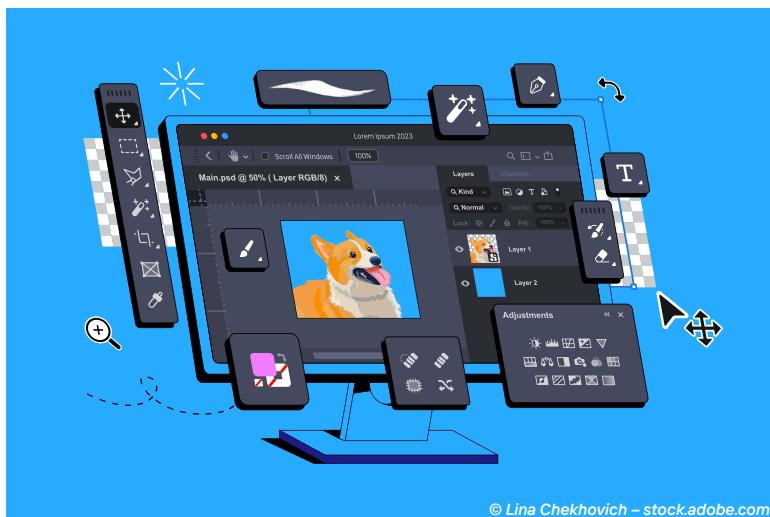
Lorem ipsum 2023

Scroll All Windows

100%

Main.psd @ 50% ( Layer RGB/8)

Layers

Channels

Kind

Normal

Opacity: 100%

Lock:

Fill: 100%

Layer 1

Layer 2

Adjustments

© Lina Chekhovich – stock.adobe.com